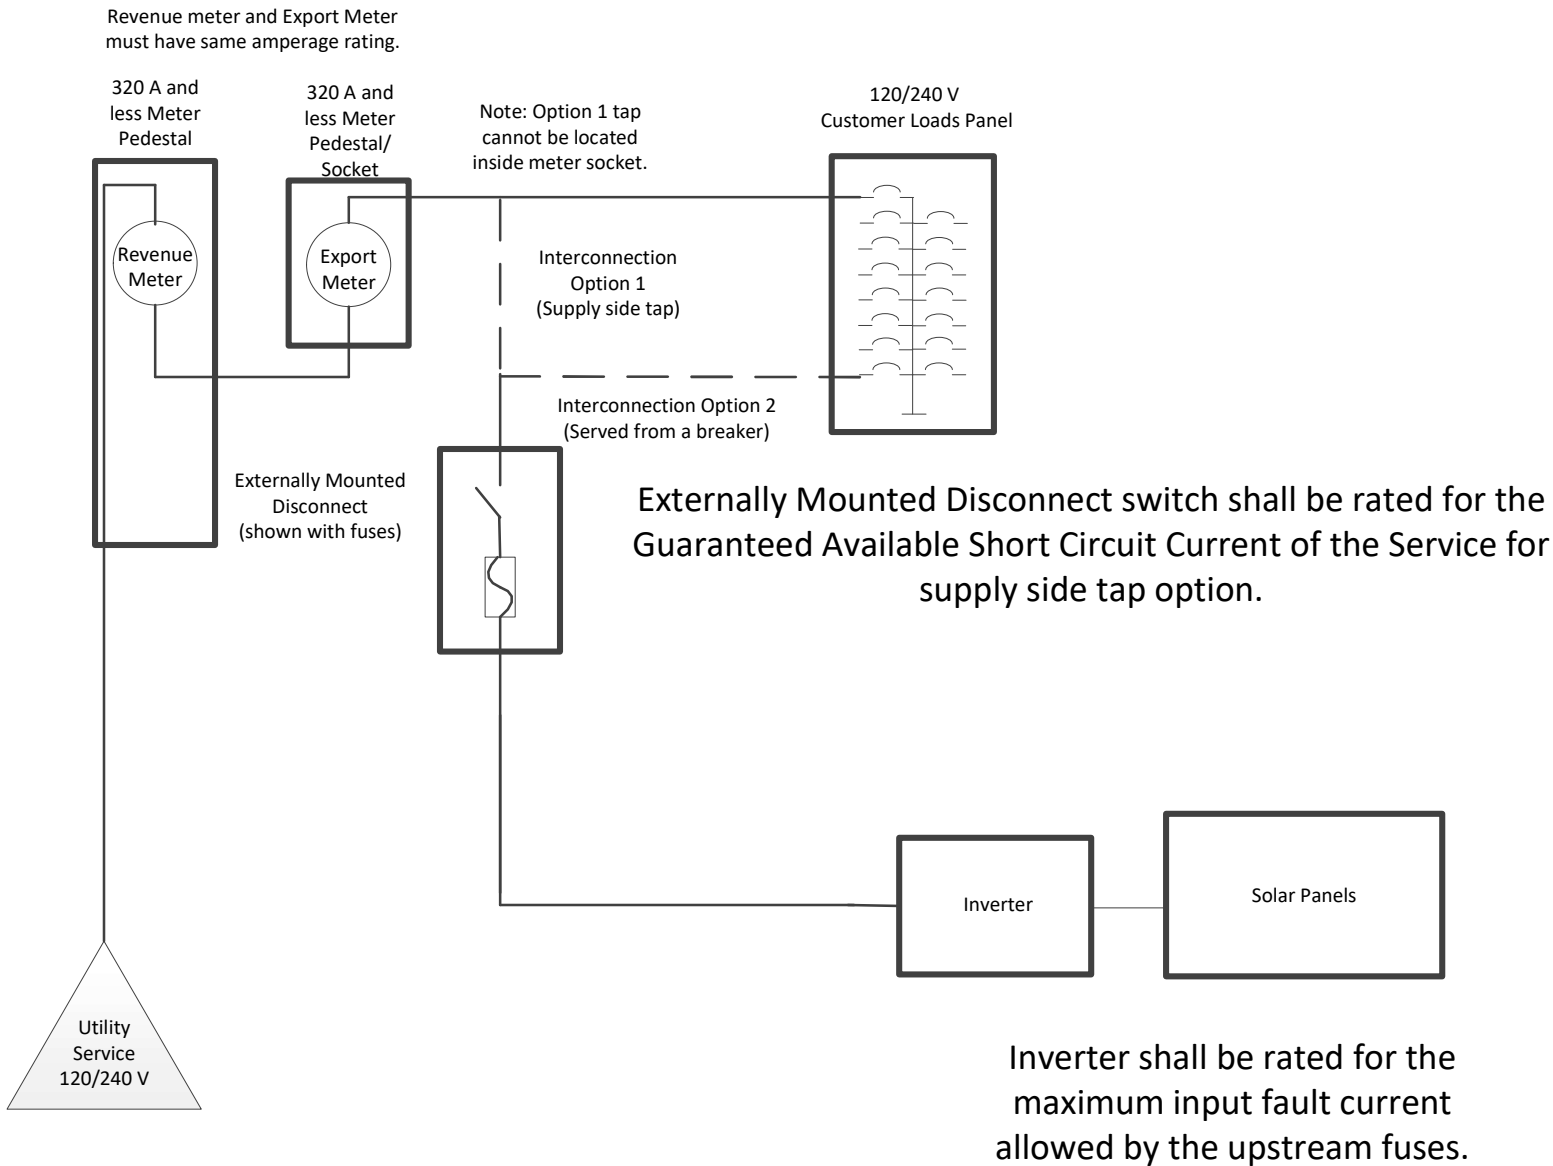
Revenue meter and Export Meter must have same amperage rating.

320 A and less Meter Pedestal

320 A and less Meter Pedestal/ Socket

Note: Option 1 tap cannot be located inside meter socket.

120/240 V Customer Loads Panel

Revenue Meter

Export Meter

Interconnection Option 1 (Supply side tap)

Interconnection Option 2 (Served from a breaker)

Externally Mounted Disconnect (shown with fuses)

Externally Mounted Disconnect switch shall be rated for the Guaranteed Available Short Circuit Current of the Service for supply side tap option.

Inverter

Solar Panels

Utility Service 120/240 V

Inverter shall be rated for the maximum input fault current allowed by the upstream fuses.